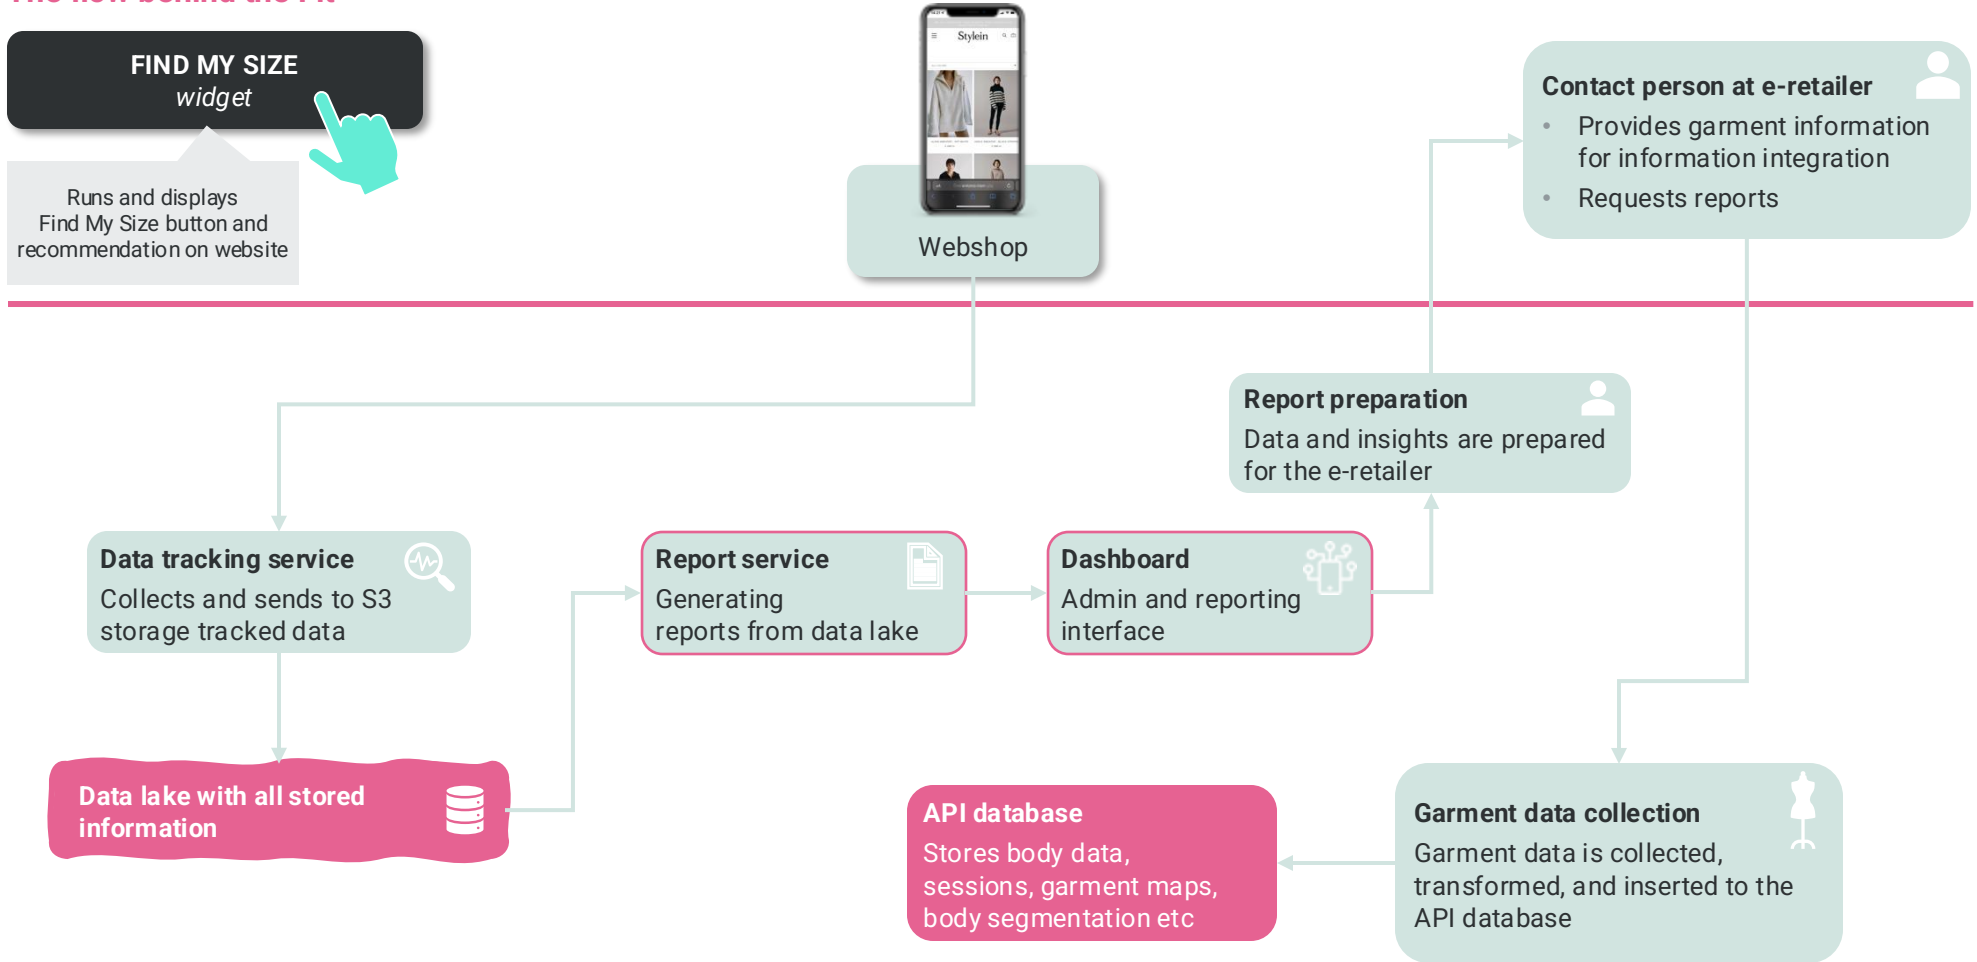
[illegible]

FIND MY SIZE
widget

Runs and displays Find My Size button and recommendation on website

Stylein

Webshop

Contact person at e-retailer
• Provides garment information for information integration
• Requests reports

Report preparation
Data and insights are prepared for the e-retailer

Data tracking service
Collects and sends to S3 storage tracked data

Report service
Generating reports from data lake

Dashboard
Admin and reporting interface

Data lake with all stored information

API database
Stores body data, sessions, garment maps, body segmentation etc

Garment data collection
Garment data is collected, transformed, and inserted to the API database